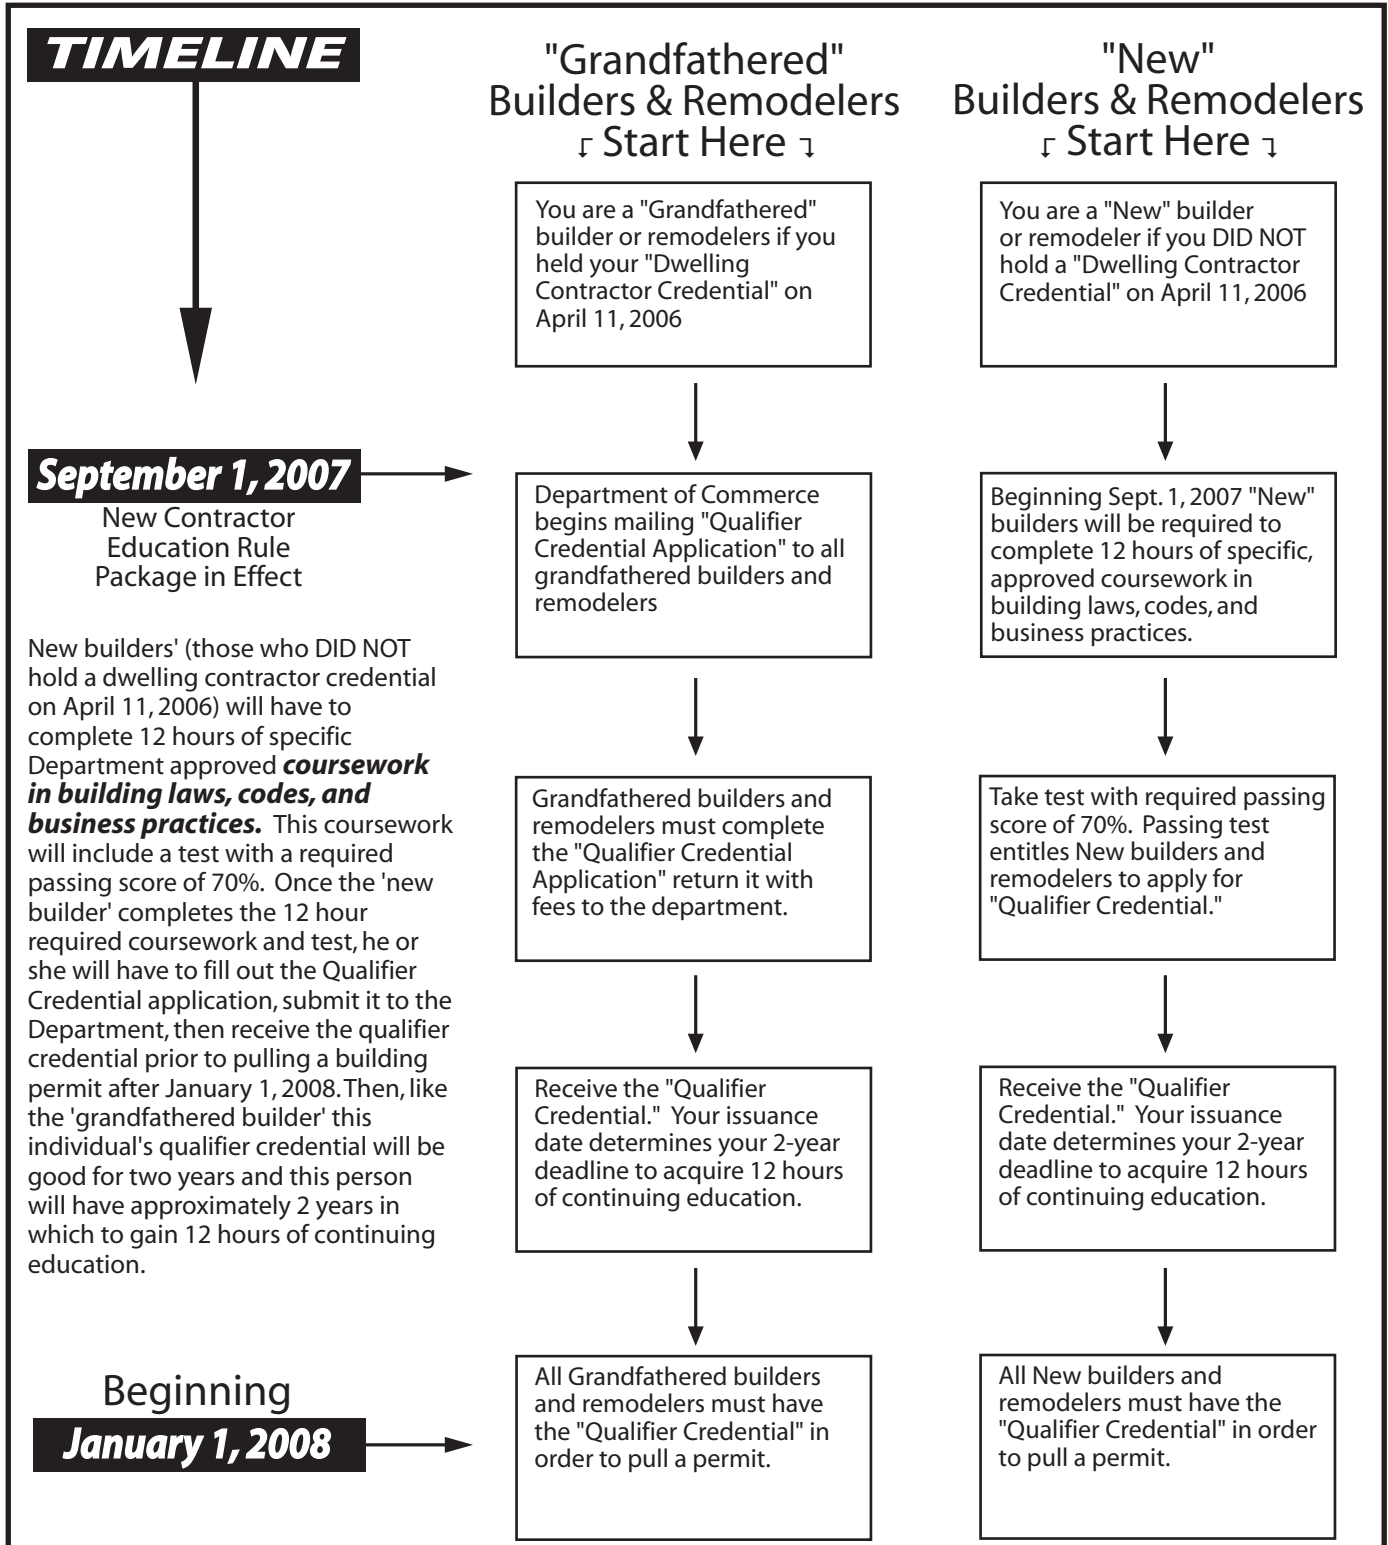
TIMELINE

September 1, 2007
New Contractor Education Rule Package in Effect

New builders' (those who DID NOT hold a dwelling contractor credential on April 11, 2006) will have to complete 12 hours of specific Department approved ***coursework in building laws, codes, and business practices.*** This coursework will include a test with a required passing score of 70%. Once the 'new builder' completes the 12 hour required coursework and test, he or she will have to fill out the Qualifier Credential application, submit it to the Department, then receive the qualifier credential prior to pulling a building permit after January 1, 2008. Then, like the 'grandfathered builder' this individual's qualifier credential will be good for two years and this person will have approximately 2 years in which to gain 12 hours of continuing education.

Beginning
January 1, 2008

"Grandfathered" Builders & Remodelers
Start Here

You are a "Grandfathered" builder or remodelers if you held your "Dwelling Contractor Credential" on April 11, 2006

Department of Commerce begins mailing "Qualifier Credential Application" to all grandfathered builders and remodelers

Grandfathered builders and remodelers must complete the "Qualifier Credential Application" return it with fees to the department.

Receive the "Qualifier Credential." Your issuance date determines your 2-year deadline to acquire 12 hours of continuing education.

All Grandfathered builders and remodelers must have the "Qualifier Credential" in order to pull a permit.

"New" Builders & Remodelers
Start Here

You are a "New" builder or remodeler if you DID NOT hold a "Dwelling Contractor Credential" on April 11, 2006

Beginning Sept. 1, 2007 "New" builders will be required to complete 12 hours of specific, approved coursework in building laws, codes, and business practices.

Take test with required passing score of 70%. Passing test entitles New builders and remodelers to apply for "Qualifier Credential."

Receive the "Qualifier Credential." Your issuance date determines your 2-year deadline to acquire 12 hours of continuing education.

All New builders and remodelers must have the "Qualifier Credential" in order to pull a permit.